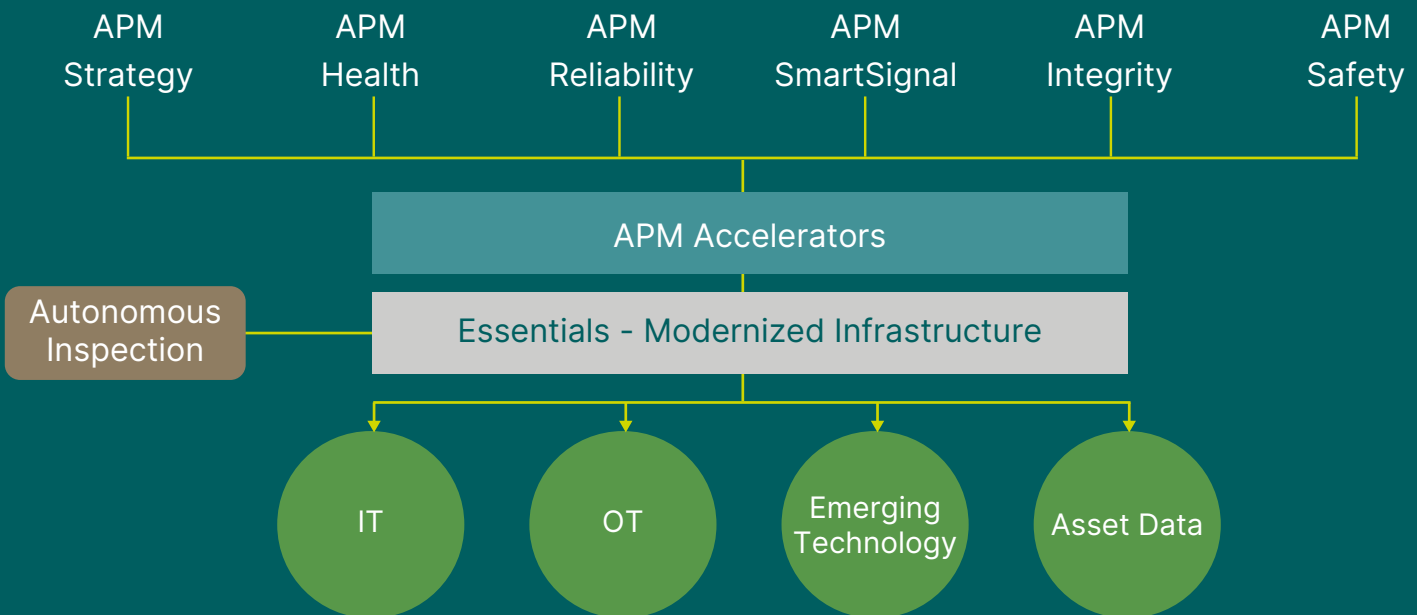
APM Strategy

APM Health

APM Reliability

APM SmartSignal

APM Integrity

APM Safety

APM Accelerators

Autonomous Inspection

Essentials - Modernized Infrastructure

IT

OT

Emerging Technology

Asset Data